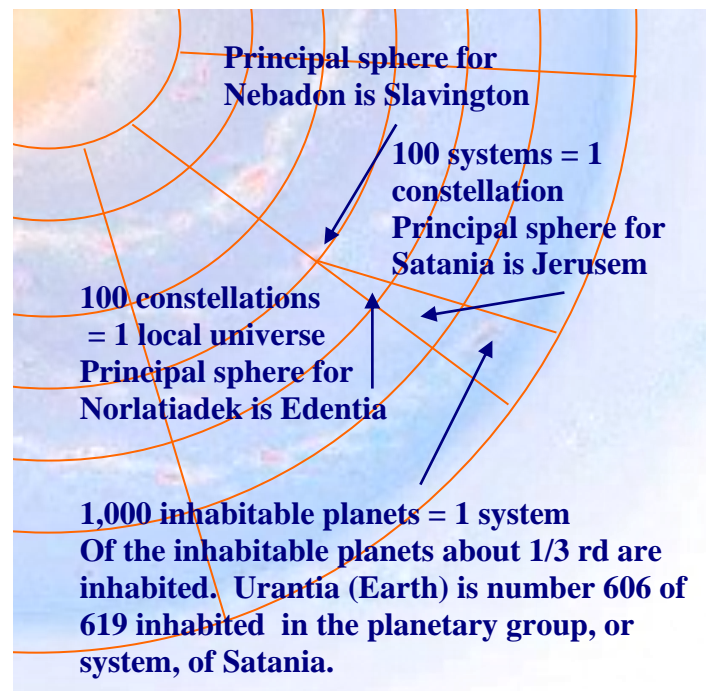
Principal sphere for Nebadon is Slavington

100 systems = 1 constellation
Principal sphere for Satania is Jerusem

100 constellations
= 1 local universe
Principal sphere for Norlatiadek is Edentia

1,000 inhabitable planets = 1 system
Of the inhabitable planets about 1/3 rd are inhabited. Urantia (Earth) is number 606 of 619 inhabited in the planetary group, or system, of Satania.